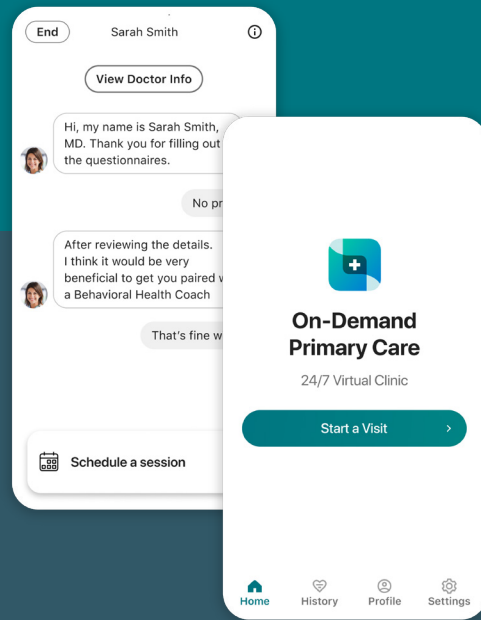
End
Sarah Smith

View Doctor Info

Hi, my name is Sarah Smith, MD. Thank you for filling out the questionnaires.

No pr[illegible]

After reviewing the details. I think it would be very beneficial to get you paired w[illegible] a Behavioral Health Coach

That's fine w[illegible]

Schedule a session

On-Demand Primary Care

24/7 Virtual Clinic

Start a Visit

Home
History
Profile
Settings